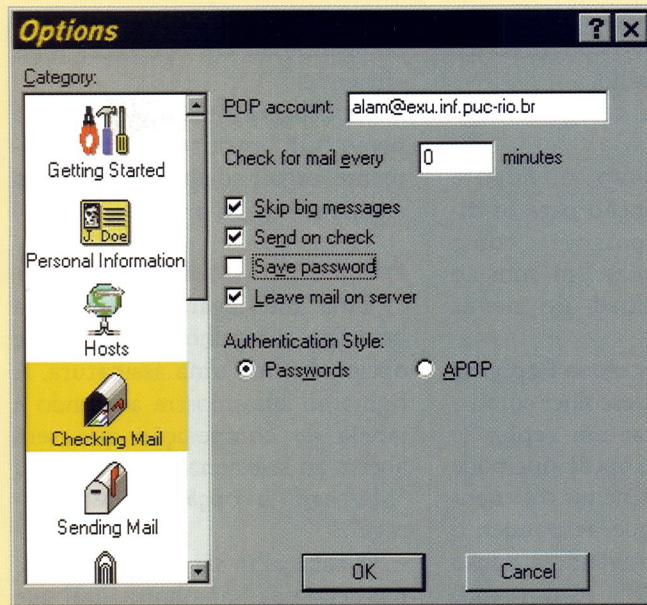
Options

?

Category:

Getting Started

J. Doe

Personal Information

Hosts

Checking Mail

Sending Mail

POP account: alam@exu.inf.puc-rio.br

Check for mail every 0 minutes

Skip big messages

Send on check

Save password

Leave mail on server

Authentication Style:

Passwords

APOP

OK

Cancel